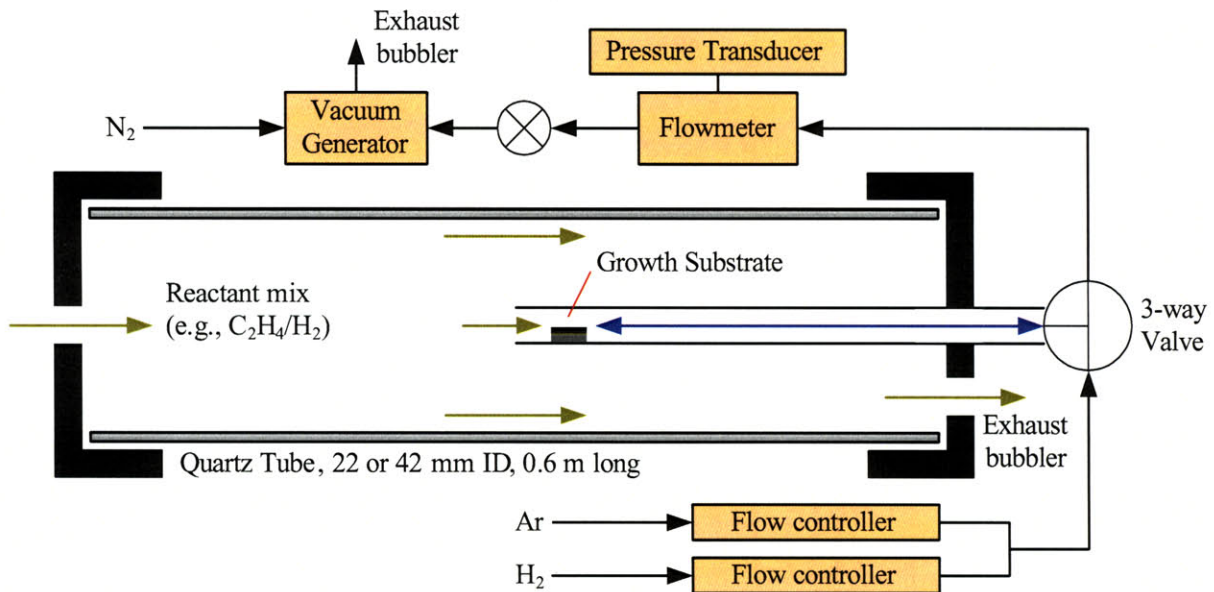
Exhaust bubbler

Pressure Transducer

$N_2$

Vacuum Generator

Flowmeter

Growth Substrate

Reactant mix (e.g., $C_2H_4/H_2$)

3-way Valve

Exhaust bubbler

Quartz Tube, 22 or 42 mm ID, 0.6 m long

Ar

Flow controller

$H_2$

Flow controller